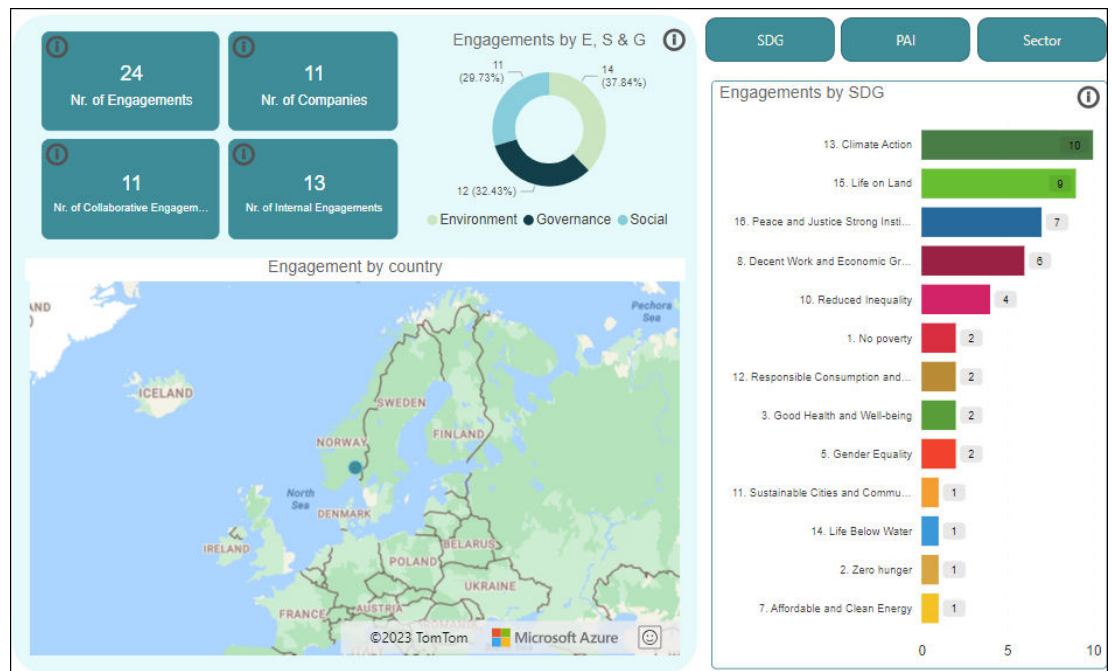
24
Nr. of Engagements

11
Nr. of Companies

11
Nr. of Collaborative Engagem...

13
Nr. of Internal Engagements

Engagements by E, S & G

11 (29.73%)
14 (37.84%)
12 (32.43%)

Environment Governance Social

Engagement by country

ICELAND
SWEDEN
NORWAY
FINLAND
North Sea
DENMARK
IRELAND
BELARUS
POLAND
UKRAINE
FRANCE
AUSTRIA
Pechora Sea

©2023 TomTom Microsoft Azure

SDG
PAI
Sector

Engagements by SDG

| SDG | Count |
|---|---|
| 13. Climate Action | 10 |
| 15. Life on Land | 9 |
| 16. Peace and Justice Strong Insti... | 7 |
| 8. Decent Work and Economic Gr... | 6 |
| 10. Reduced Inequality | 4 |
| 1. No poverty | 2 |
| 12. Responsible Consumption and... | 2 |
| 3. Good Health and Well-being | 2 |
| 5. Gender Equality | 2 |
| 11. Sustainable Cities and Commu... | 1 |
| 14. Life Below Water | 1 |
| 2. Zero hunger | 1 |
| 7. Affordable and Clean Energy | 1 |

0 5 10